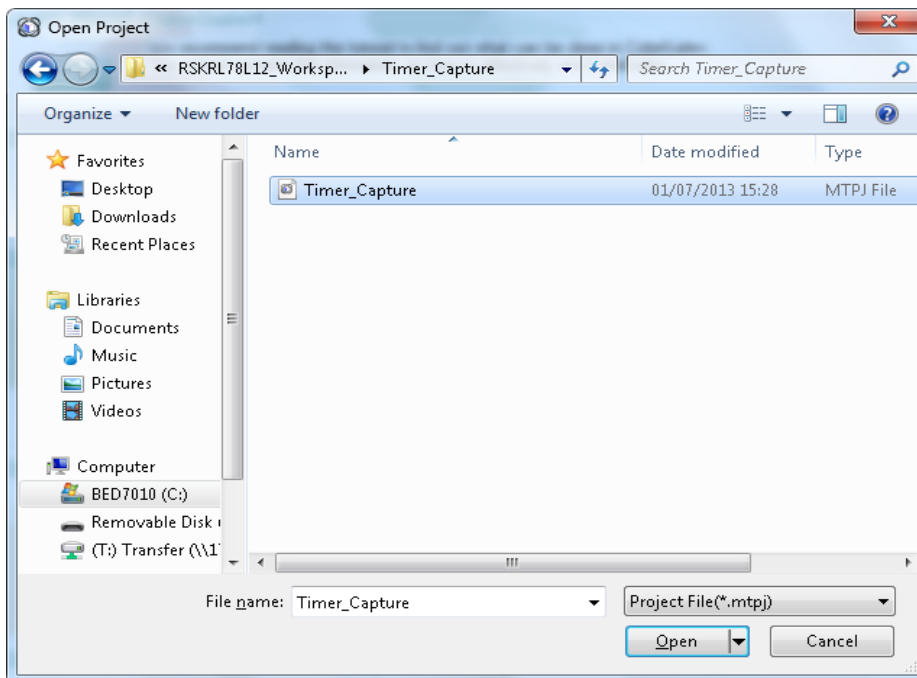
Open Project

« RSKRL78L12_Worksp... ▸ Timer_Capture

Search Timer_Capture

Organize ▾ New folder

Favorites
Desktop
Downloads
Recent Places

Libraries
Documents
Music
Pictures
Videos

Computer
BED7010 (C:)
Removable Disk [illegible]
(T:) Transfer (\\1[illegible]

| Name | Date modified | Type |
|---|---|---|
| Timer_Capture | 01/07/2013 15:28 | MTPJ File |

File name: Timer_Capture

Project File(*.mtpj)

Open

Cancel